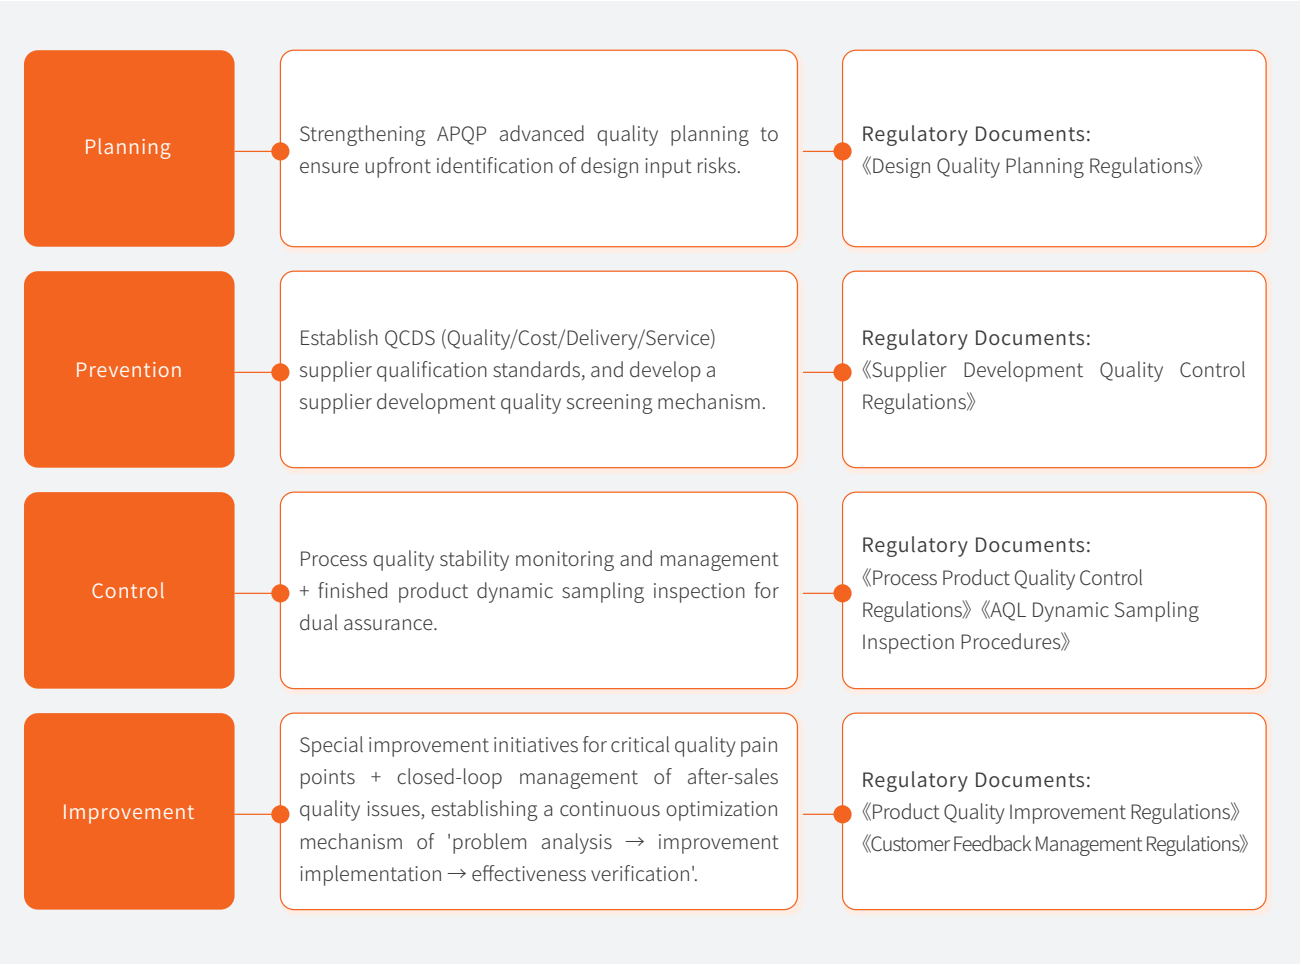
Planning

Strengthening APQP advanced quality planning to ensure upfront identification of design input risks.

Regulatory Documents:
《Design Quality Planning Regulations》

Prevention

Establish QCDS (Quality/Cost/Delivery/Service) supplier qualification standards, and develop a supplier development quality screening mechanism.

Regulatory Documents:
《Supplier Development Quality Control Regulations》

Control

Process quality stability monitoring and management + finished product dynamic sampling inspection for dual assurance.

Regulatory Documents:
《Process Product Quality Control Regulations》《AQL Dynamic Sampling Inspection Procedures》

Improvement

Special improvement initiatives for critical quality pain points + closed-loop management of after-sales quality issues, establishing a continuous optimization mechanism of 'problem analysis → improvement implementation → effectiveness verification'.

Regulatory Documents:
《Product Quality Improvement Regulations》
《Customer Feedback Management Regulations》